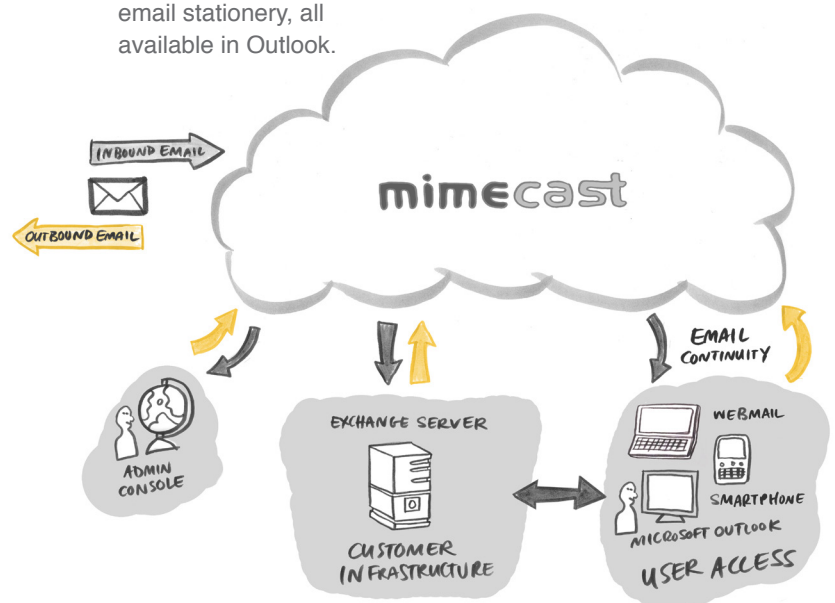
email stationery, all available in Outlook.

INBOUND EMAIL

OUTBOUND EMAIL

mimecast

EMAIL CONTINUITY

ADMIN CONSOLE

EXCHANGE SERVER

CUSTOMER INFRASTRUCTURE

WEBMAIL

SMARTPHONE

MICROSOFT OUTLOOK

USER ACCESS